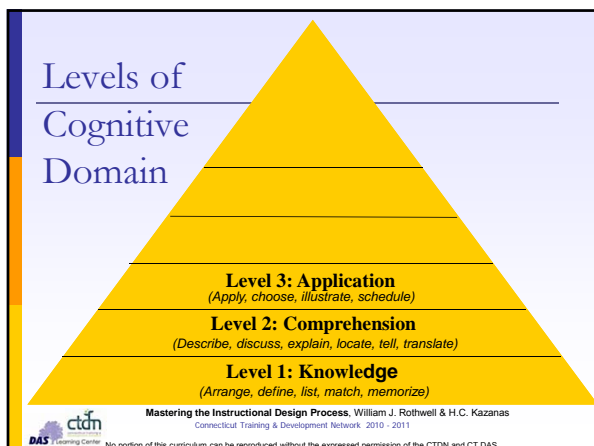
Levels of Cognitive Domain

Level 3: Application
(Apply, choose, illustrate, schedule)

Level 2: Comprehension
(Describe, discuss, explain, locate, tell, translate)

Level 1: Knowledge
(Arrange, define, list, match, memorize)

ctdn

Mastering the Instructional Design Process, William J. Rothwell & H.C. Kazanas
Connecticut Training & Development Network 2010 - 2011

DAS Learning Center No portion of this curriculum can be reproduced without the expressed permission of the CTDN and CT DAS